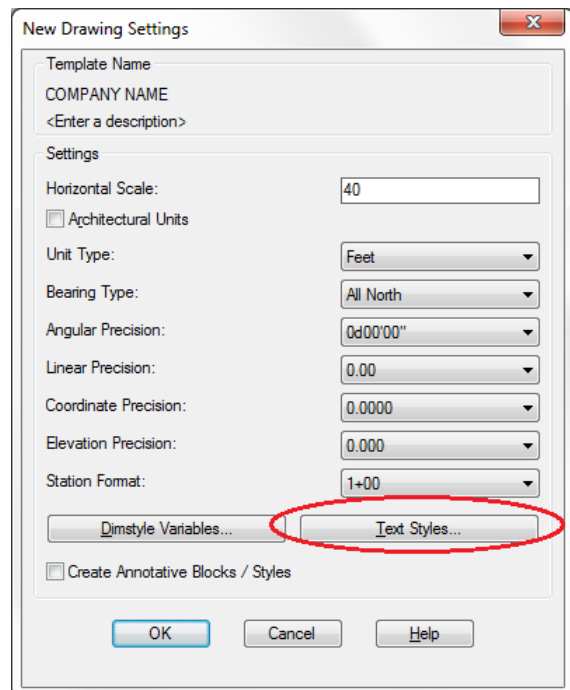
New Drawing Settings

Template Name

COMPANY NAME

<Enter a description>

Settings

Horizontal Scale: 40

Architectural Units

Unit Type: Feet

Bearing Type: All North

Angular Precision: 0d00'00"

Linear Precision: 0.00

Coordinate Precision: 0.0000

Elevation Precision: 0.000

Station Format: 1+00

Dimstyle Variables...

Text Styles...

Create Annotative Blocks / Styles

OK

Cancel

Help